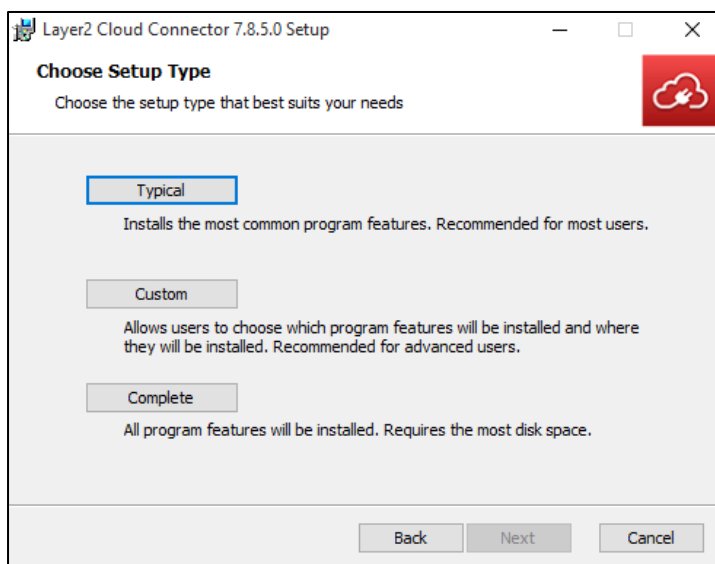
Layer2 Cloud Connector 7.8.5.0 Setup

Choose Setup Type

Choose the setup type that best suits your needs

Typical

Installs the most common program features. Recommended for most users.

Custom

Allows users to choose which program features will be installed and where they will be installed. Recommended for advanced users.

Complete

All program features will be installed. Requires the most disk space.

Back Next Cancel